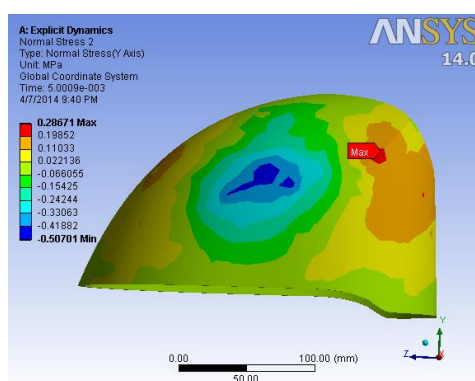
A: Explicit Dynamics
Normal Stress 2
Type: Normal Stress(Y Axis)
Unit: MPa
Global Coordinate System
Time: 5.0009e-003
4/7/2014 9:40 PM

0.28671 Max
0.19852
0.11033
0.022136
-0.066055
-0.15425
-0.24244
-0.33063
-0.41882
-0.50701 Min

ANSYS
14.0

Max

0.00
100.00 (mm)
50.00

Y
Z
X